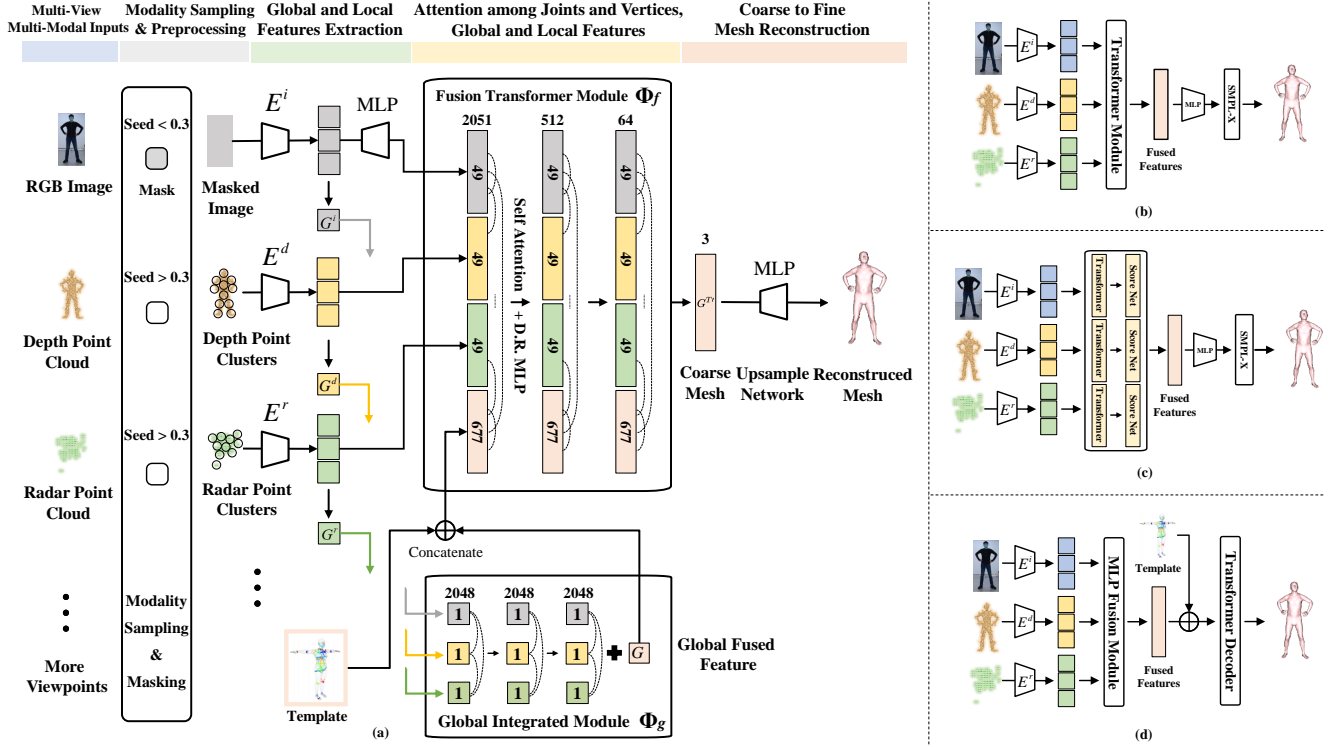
Multi-View Multi-Modal Inputs

Modality Sampling & Preprocessing

Global and Local Features Extraction

Attention among Joints and Vertices, Global and Local Features

Coarse to Fine Mesh Reconstruction

RGB Image

Seed < 0.3

Mask

$E^i$

MLP

Masked Image

$G^i$

Fusion Transformer Module $\Phi_f$

2051

512

64

49

49

49

49

49

49

49

49

49

677

677

677

Self Attention + D.R. MLP

Depth Point Cloud

Seed > 0.3

$E^d$

Depth Point Clusters

$G^d$

Radar Point Cloud

Seed > 0.3

$E^r$

Radar Point Clusters

$G^r$

3

$G^{T'}$

Coarse Mesh

MLP

Upsample Network

Reconstrued Mesh

Concatenate

2048

2048

2048

1

1

1

1

1

1

1

1

1

$G$

Global Fused Feature

Global Integrated Module $\Phi_g$

Template

More Viewpoints

Modality Sampling & Masking

(a)

$E^i$

$E^d$

$E^r$

Transformer Module

Fused Features

MLP

SMPL-X

(b)

$E^i$

$E^d$

$E^r$

Transformer

Score Net

Transformer

Score Net

Transformer

Score Net

Fused Features

MLP

SMPL-X

(c)

$E^i$

$E^d$

$E^r$

MLP Fusion Module

Template

Fused Features

Transformer Decoder

(d)